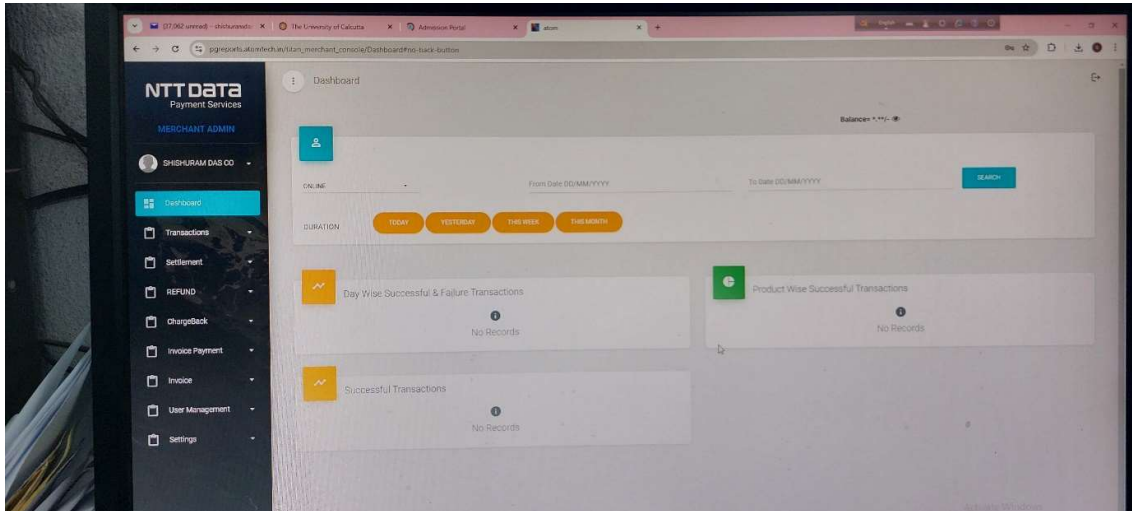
(37,062 unread) - shishuramdas | The University of Calcutta | Admission Portal | atom

pgreports.atomtech.in/titan_merchant_console/Dashboard#no-back-button

NTT DaTa
Payment Services
MERCHANT ADMIN
SHISHURAM DAS CO
Dashboard
Transactions
Settlement
REFUND
ChargeBack
Invoice Payment
Invoice
User Management
Settings

Dashboard

Balance: *.**/-

ONLINE
From Date DD/MM/YYYY
To Date DD/MM/YYYY
SEARCH

DURATION
TODAY
YESTERDAY
THIS WEEK
THIS MONTH

Day Wise Successful & Failure Transactions
No Records

Product Wise Successful Transactions
No Records

Successful Transactions
No Records